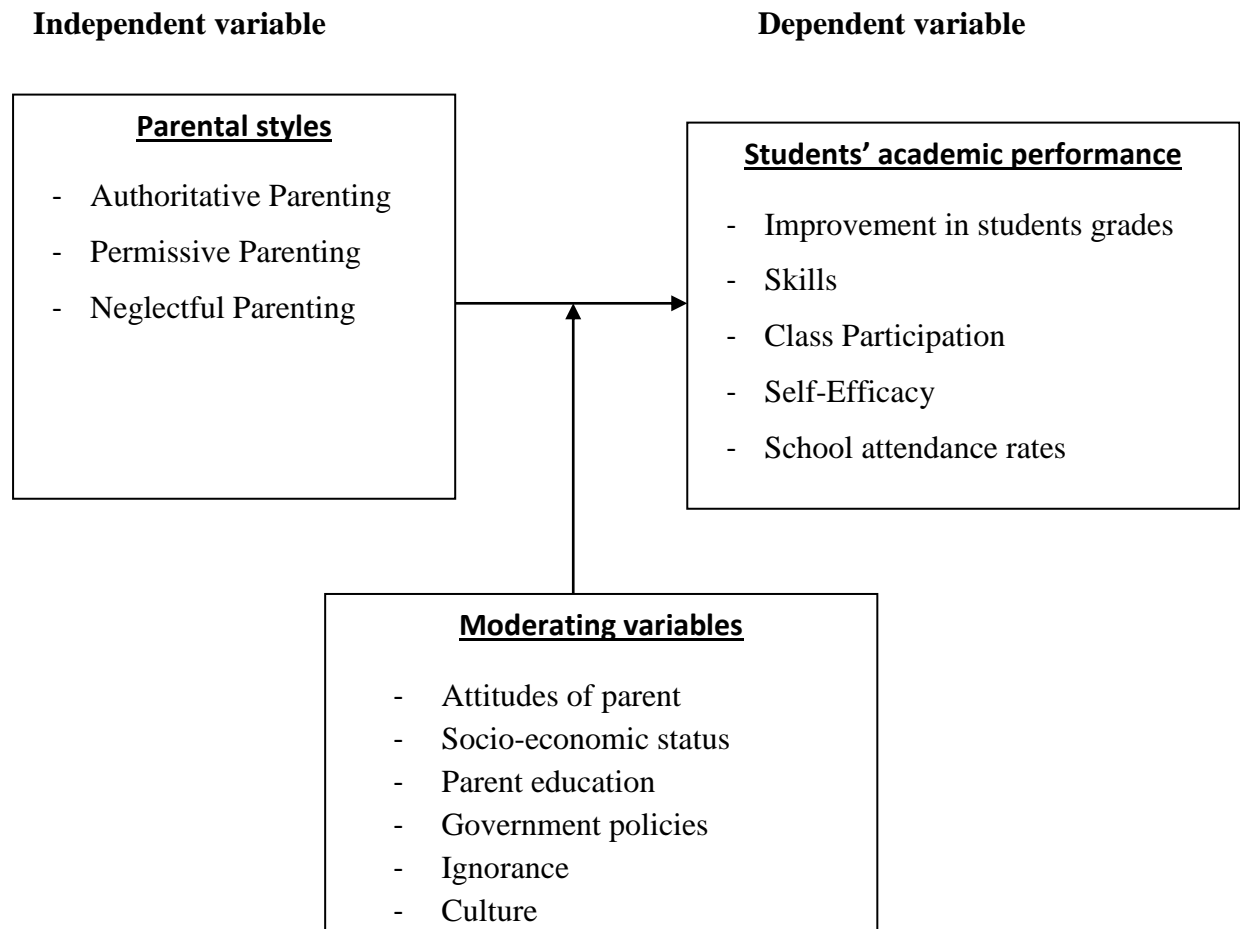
**Independent variable**

**Dependent variable**

**Parental styles**

- Authoritative Parenting
- Permissive Parenting
- Neglectful Parenting

**Students' academic performance**

- Improvement in students grades
- Skills
- Class Participation
- Self-Efficacy
- School attendance rates

**Moderating variables**

- Attitudes of parent
- Socio-economic status
- Parent education
- Government policies
- Ignorance
- Culture